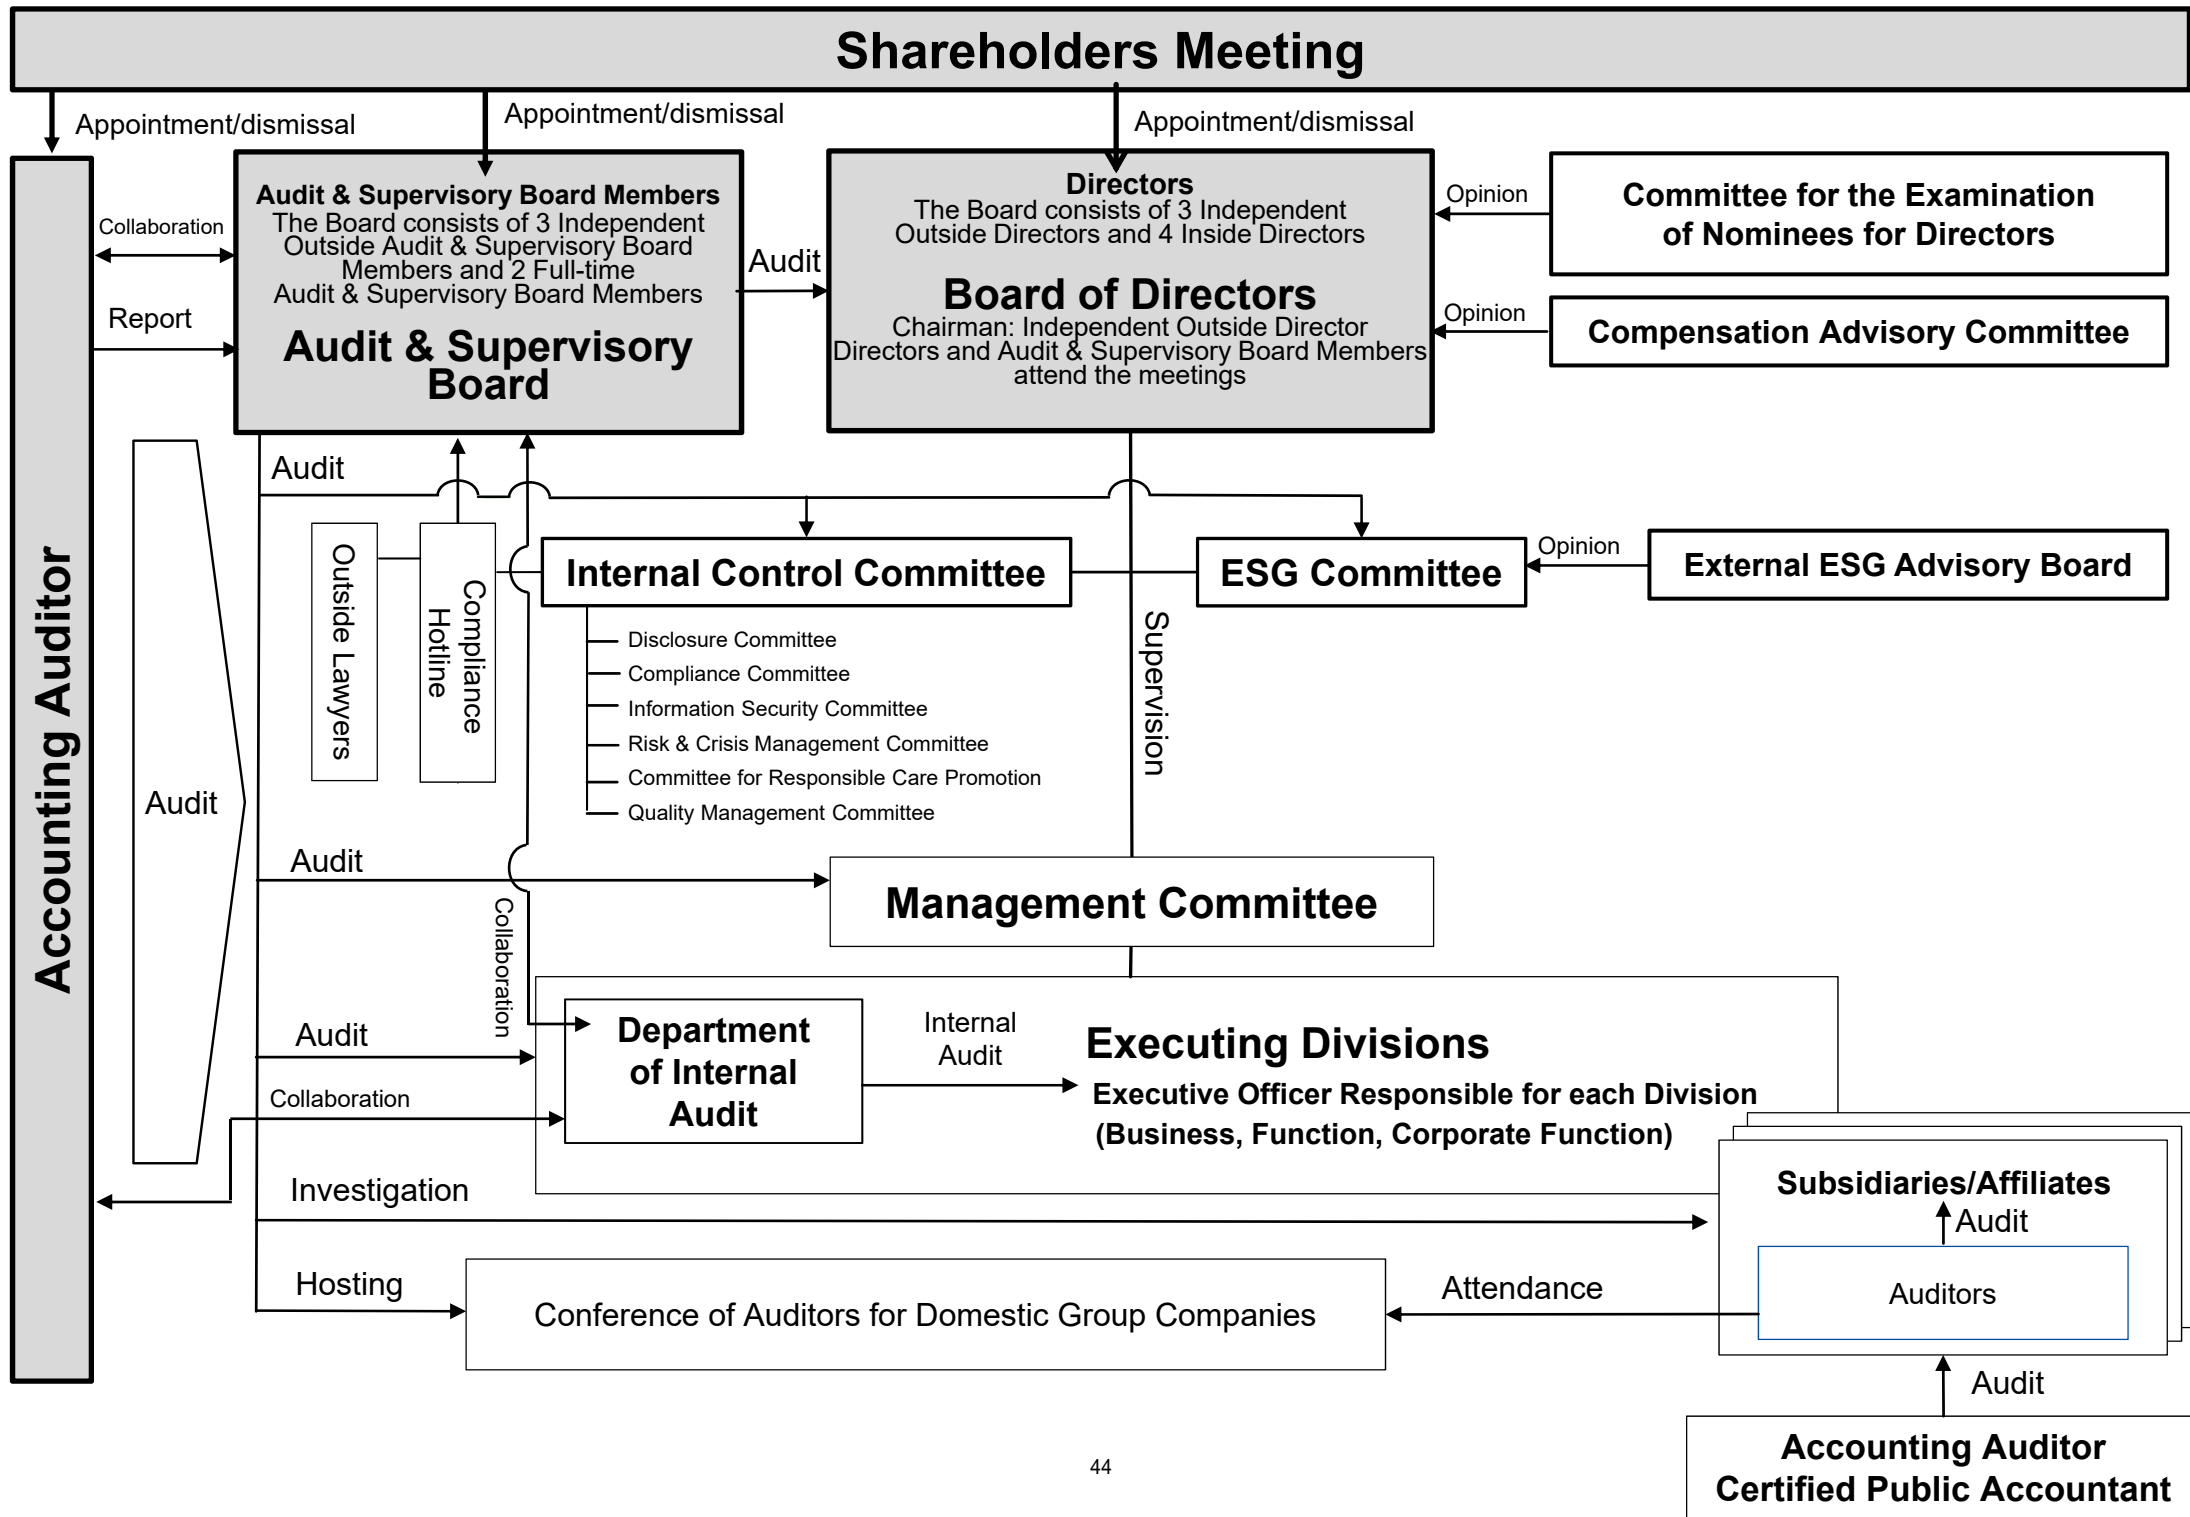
Shareholders Meeting

Appointment/dismissal

Appointment/dismissal

Appointment/dismissal

Accounting Auditor

Collaboration

Report

Audit & Supervisory Board Members
The Board consists of 3 Independent Outside Audit & Supervisory Board Members and 2 Full-time Audit & Supervisory Board Members

Audit & Supervisory Board

Audit

Directors
The Board consists of 3 Independent Outside Directors and 4 Inside Directors

Board of Directors
Chairman: Independent Outside Director
Directors and Audit & Supervisory Board Members attend the meetings

Opinion

Committee for the Examination of Nominees for Directors

Opinion

Compensation Advisory Committee

Audit

Audit

Outside Lawyers

Compliance Hotline

Internal Control Committee

ESG Committee

Opinion

External ESG Advisory Board

Disclosure Committee
Compliance Committee
Information Security Committee
Risk & Crisis Management Committee
Committee for Responsible Care Promotion
Quality Management Committee

Supervision

Audit

Management Committee

Collaboration

Audit

Department of Internal Audit

Internal Audit

Executing Divisions
Executive Officer Responsible for each Division
(Business, Function, Corporate Function)

Collaboration

Investigation

Subsidiaries/Affiliates
Audit
Auditors

Hosting

Conference of Auditors for Domestic Group Companies

Attendance

Audit

Accounting Auditor
Certified Public Accountant

44